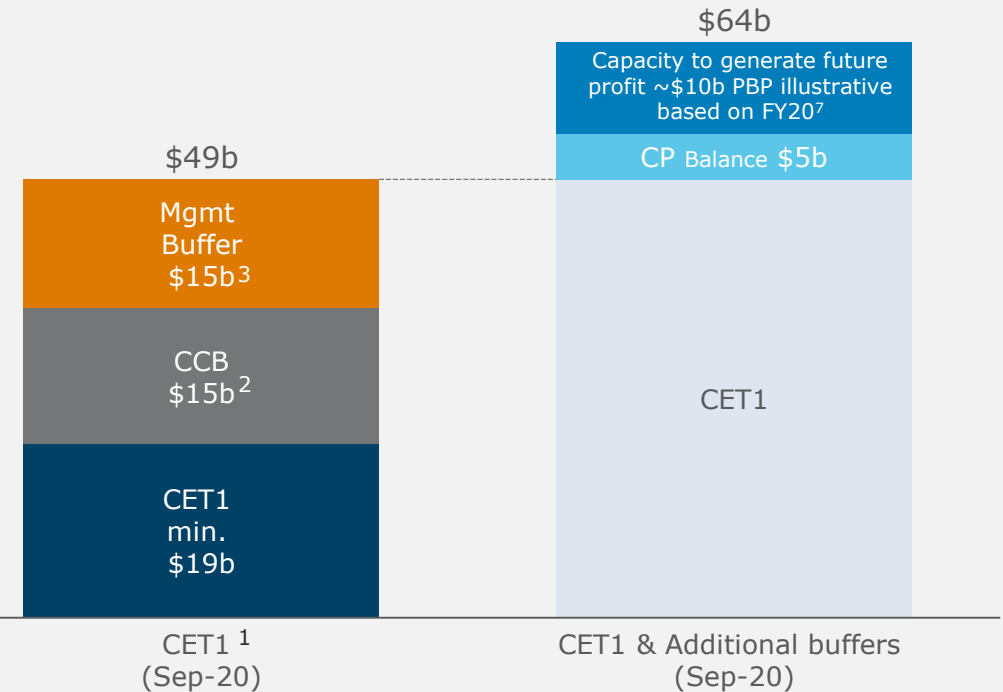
$64b

Capacity to generate future profit ~\$10b PBP illustrative based on FY20$^7$

CP Balance \$5b

$49b

Mgmt Buffer \$15b$^3$

CCB \$15b$^2$

CET1 min. \$19b

CET1

CET1$^1$ (Sep-20)

CET1 & Additional buffers (Sep-20)